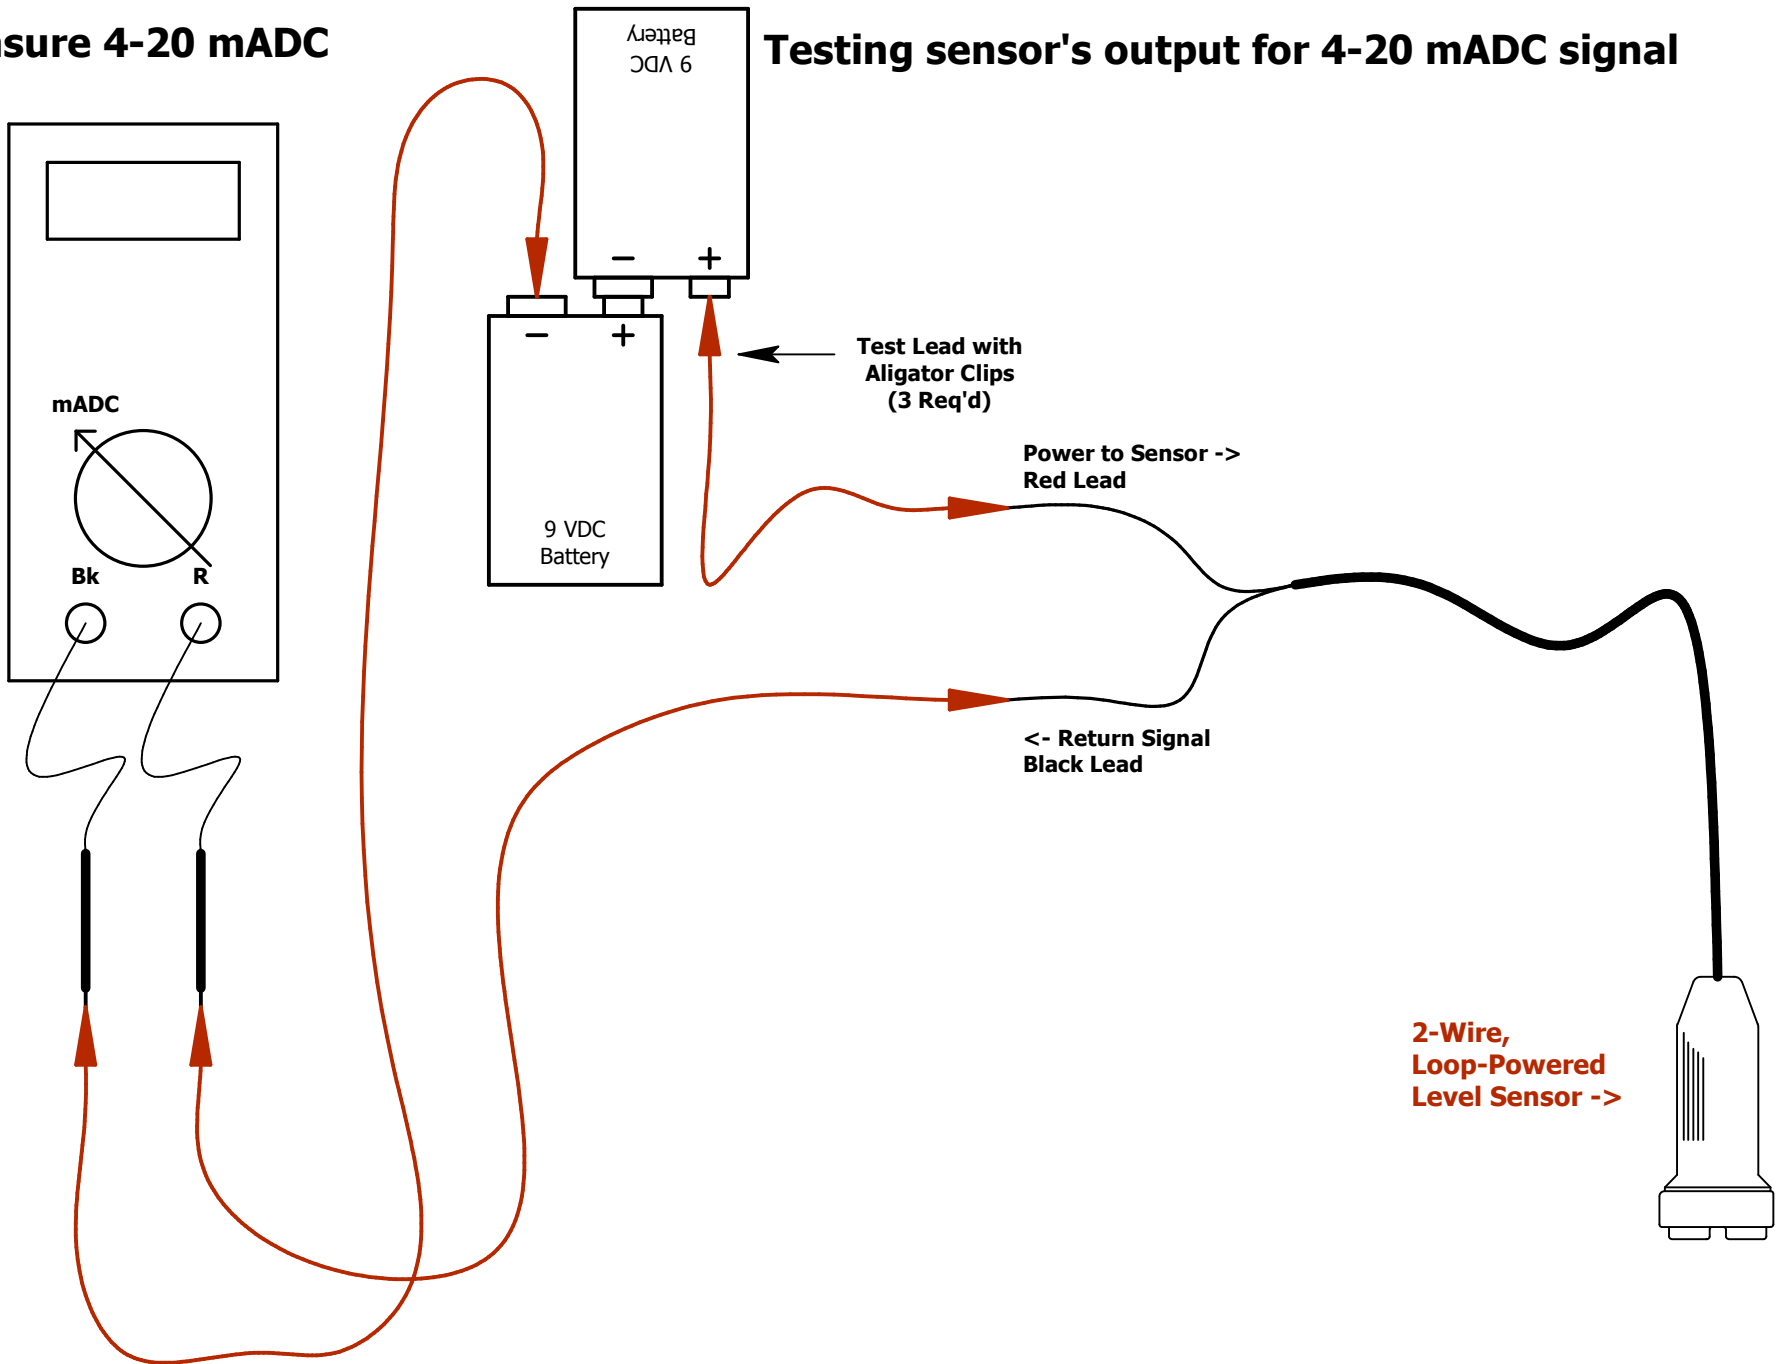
sure 4-20 mADC

Testing sensor's output for 4-20 mADC signal

9 VDC
Battery

−
+

−
+

9 VDC
Battery

Test Lead with
Aligator Clips
(3 Req'd)

mADC

Bk
R

Power to Sensor ->
Red Lead

<- Return Signal
Black Lead

2-Wire,
Loop-Powered
Level Sensor ->